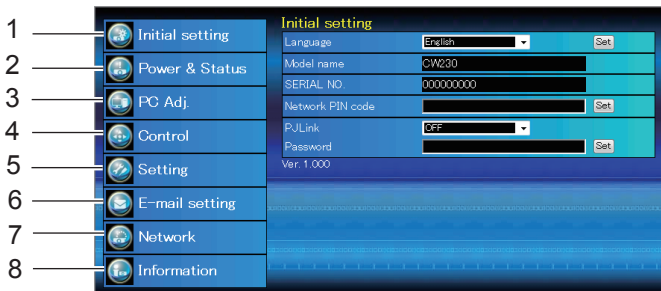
1 Initial setting
2 Power & Status
3 PC Adj.
4 Control
5 Setting
6 E-mail setting
7 Network
8 Information

Initial setting

| | | |
|---|---|---|
| Language | English | Set |
| Model name | CW230 | |
| SERIAL NO. | 000000000 | |
| Network PIN code | | Set |
| PJLink | OFF | |
| Password | | Set |

Ver. 1.000